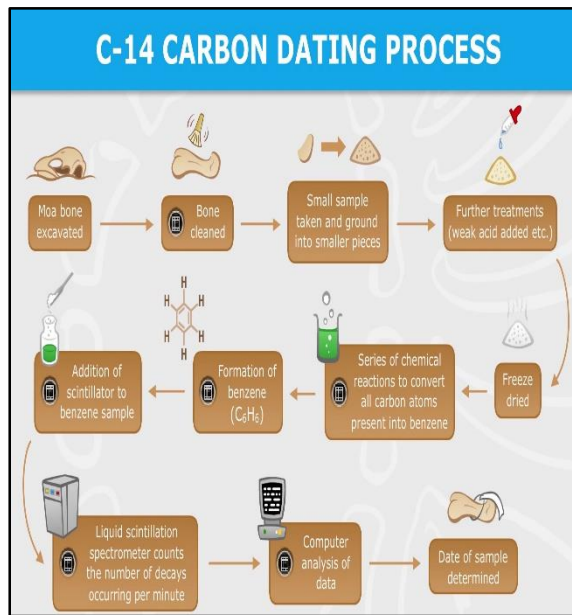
C-14 CARBON DATING PROCESS

Moa bone excavated

Bone cleaned

Small sample taken and ground into smaller pieces

Further treatments (weak acid added etc.)

Freeze dried

Series of chemical reactions to convert all carbon atoms present into benzene

H H H H H H

Formation of benzene ($C_6H_6$)

Addition of scintillator to benzene sample

Liquid scintillation spectrometer counts the number of decays occurring per minute

Computer analysis of data

Date of sample determined